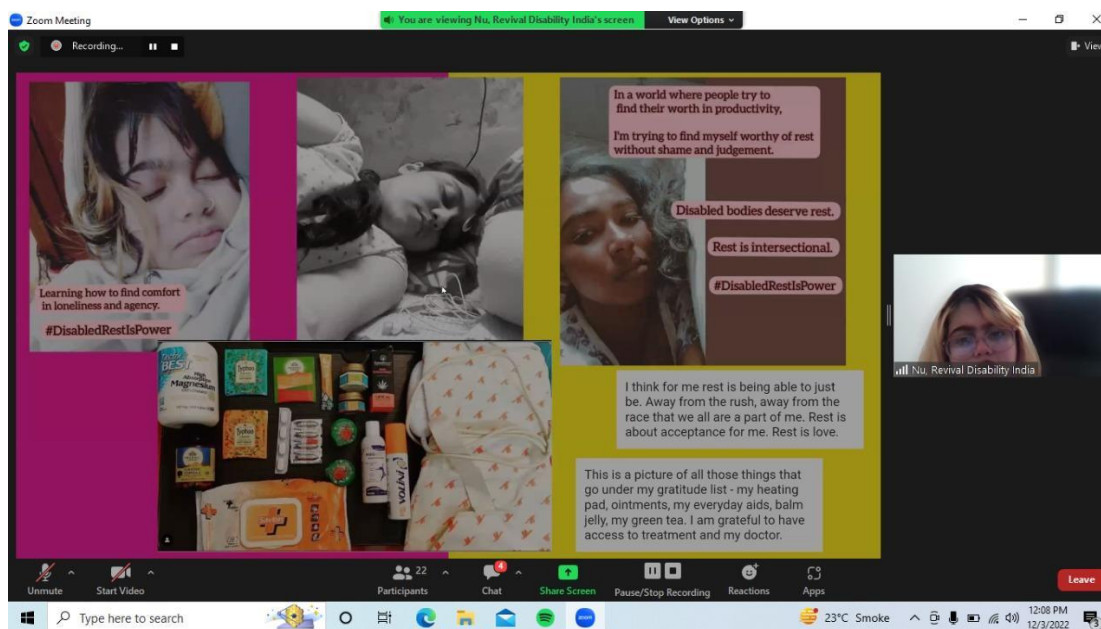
Zoom Meeting

You are viewing Nu, Revival Disability India's screen

View Options

Recording...

View

Learning how to find comfort in loneliness and agency.

#DisabledRestIsPower

In a world where people try to find their worth in productivity,

I'm trying to find myself worthy of rest without shame and judgement.

Disabled bodies deserve rest.

Rest is intersectional.

#DisabledRestIsPower

I think for me rest is being able to just be. Away from the rush, away from the race that we all are a part of me. Rest is about acceptance for me. Rest is love.

This is a picture of all those things that go under my gratitude list - my heating pad, ointments, my everyday aids, balm jelly, my green tea. I am grateful to have access to treatment and my doctor.

Nu, Revival Disability India

Unmute

Start Video

22

Participants

4

Chat

Share Screen

Pause/Stop Recording

Reactions

Apps

Leave

Type here to search

23°C Smoke

12:08 PM

12/3/2022